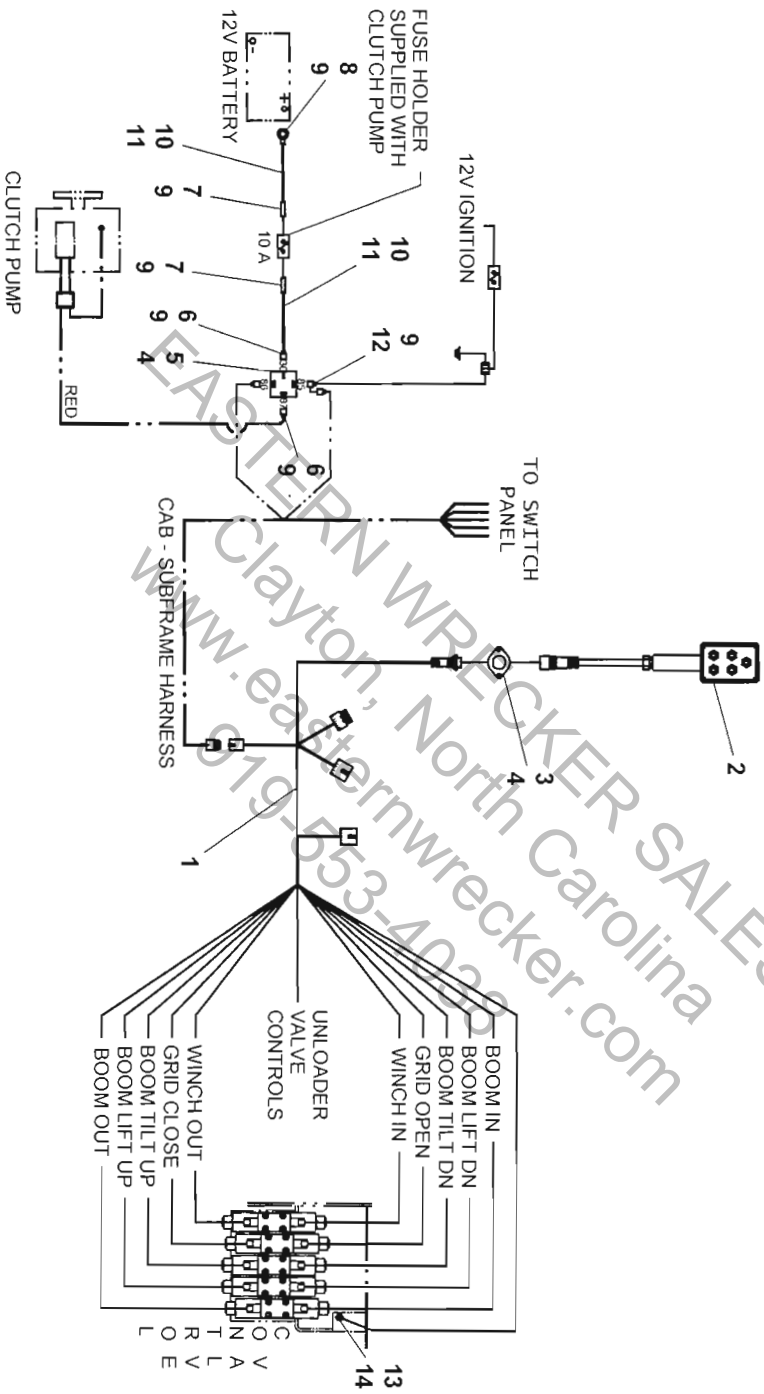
FUSE HOLDER SUPPLIED WITH CLUTCH PUMP

8

9

12V BATTERY

10

11

7

9

10 A

10

11

7

9

12V IGNITION

6

9

5

4

9

12

RED

CLUTCH PUMP

9

6

TO SWITCH PANEL

CAB - SUBFRAME HARNESS

2

3

4

1

UNLOADER VALVE CONTROLS

BOOM IN

BOOM LIFT DN

BOOM TILT DN

GRID OPEN

WINCH IN

WINCH OUT

GRID CLOSE

BOOM TILT UP

BOOM LIFT UP

BOOM OUT

CONTROL VALVE

13

14

EASTERN WRECKER SALES
Clayton, North Carolina
www.easternwrecker.com
919-553-4020